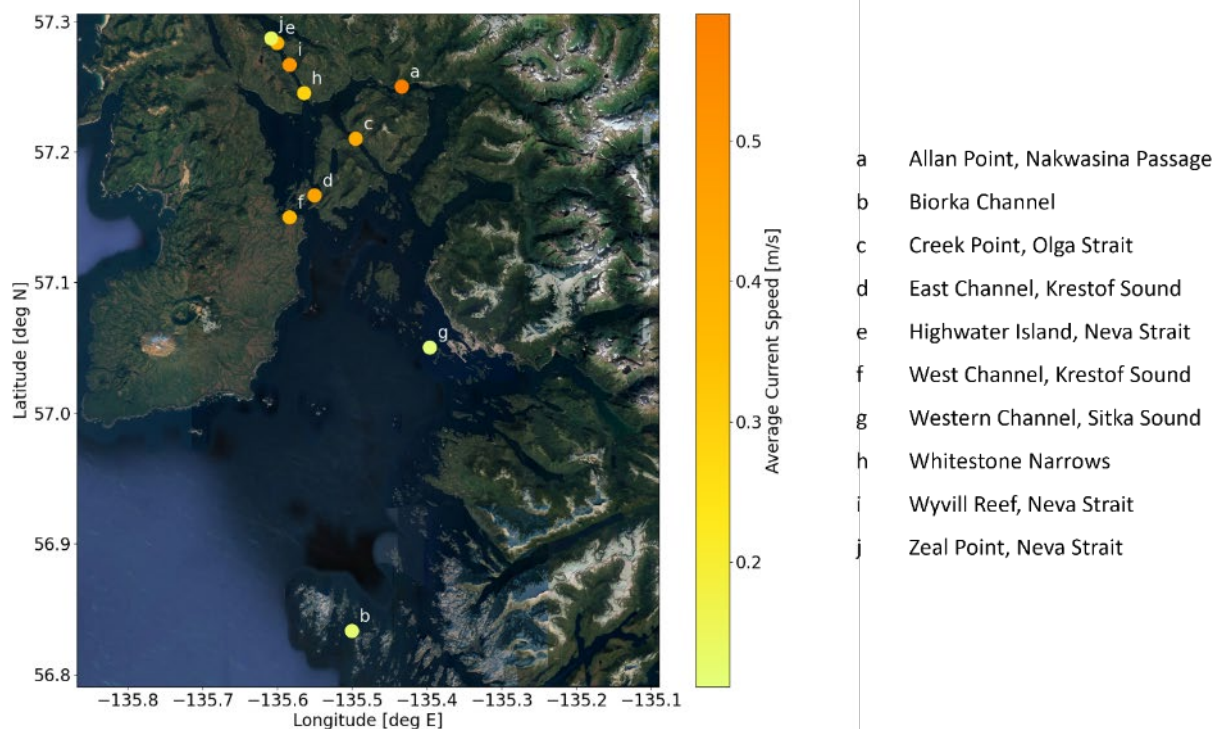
57.3
57.2
57.1
57.0
56.9
56.8
Latitude [deg N]
−135.8 −135.7 −135.6 −135.5 −135.4 −135.3 −135.2 −135.1
Longitude [deg E]

j e
i
h
a
c
d
f
g
b

0.5
0.4
0.3
0.2
Average Current Speed [m/s]

a Allan Point, Nakwasina Passage
b Biorka Channel
c Creek Point, Olga Strait
d East Channel, Krestof Sound
e Highwater Island, Neva Strait
f West Channel, Krestof Sound
g Western Channel, Sitka Sound
h Whitestone Narrows
i Wyvill Reef, Neva Strait
j Zeal Point, Neva Strait